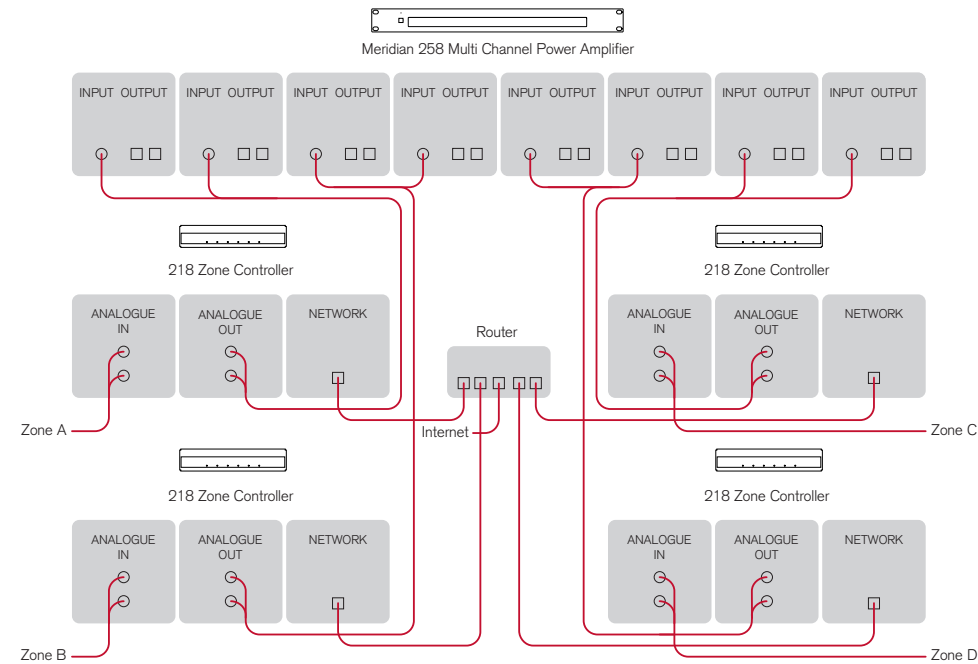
Meridian 258 Multi Channel Power Amplifier

INPUT OUTPUT
INPUT OUTPUT
INPUT OUTPUT
INPUT OUTPUT
INPUT OUTPUT
INPUT OUTPUT
INPUT OUTPUT
INPUT OUTPUT

218 Zone Controller

218 Zone Controller

ANALOGUE IN
ANALOGUE OUT
NETWORK

Router

ANALOGUE IN
ANALOGUE OUT
NETWORK

Zone A

Internet

Zone C

218 Zone Controller

218 Zone Controller

ANALOGUE IN
ANALOGUE OUT
NETWORK

ANALOGUE IN
ANALOGUE OUT
NETWORK

Zone B

Zone D